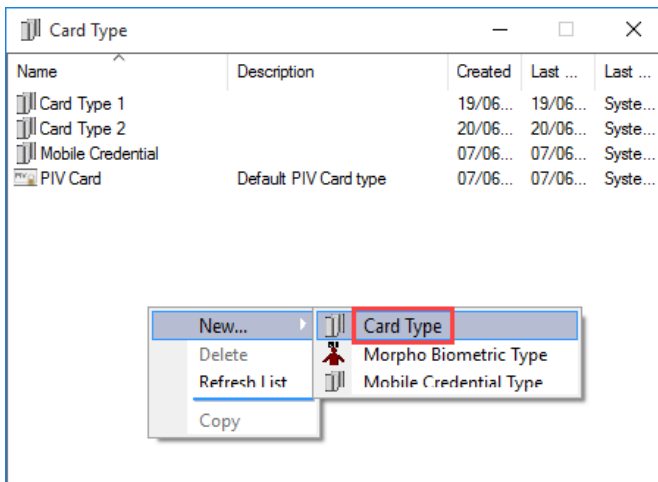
Card Type

| Name | Description | Created | Last ... | Last ... |
|---|---|---|---|---|
| Card Type 1 | | 19/06... | 19/06... | Syste... |
| Card Type 2 | | 20/06... | 20/06... | Syste... |
| Mobile Credential | | 07/06... | 07/06... | Syste... |
| PIV Card | Default PIV Card type | 07/06... | 07/06... | Syste... |

New...
Delete
Refresh List
Copy

Card Type
Morpho Biometric Type
Mobile Credential Type